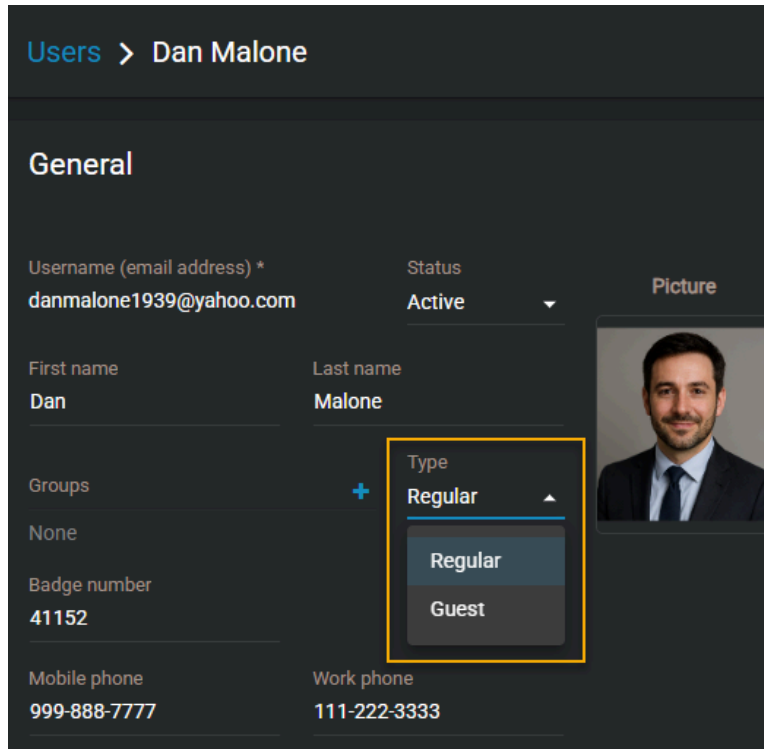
Users > Dan Malone

General

Username (email address) *
danmalone1939@yahoo.com

Status
Active

Picture

First name
Dan

Last name
Malone

Type
Regular

Groups
+
None

Regular
Guest

Badge number
41152

Mobile phone
999-888-7777

Work phone
111-222-3333